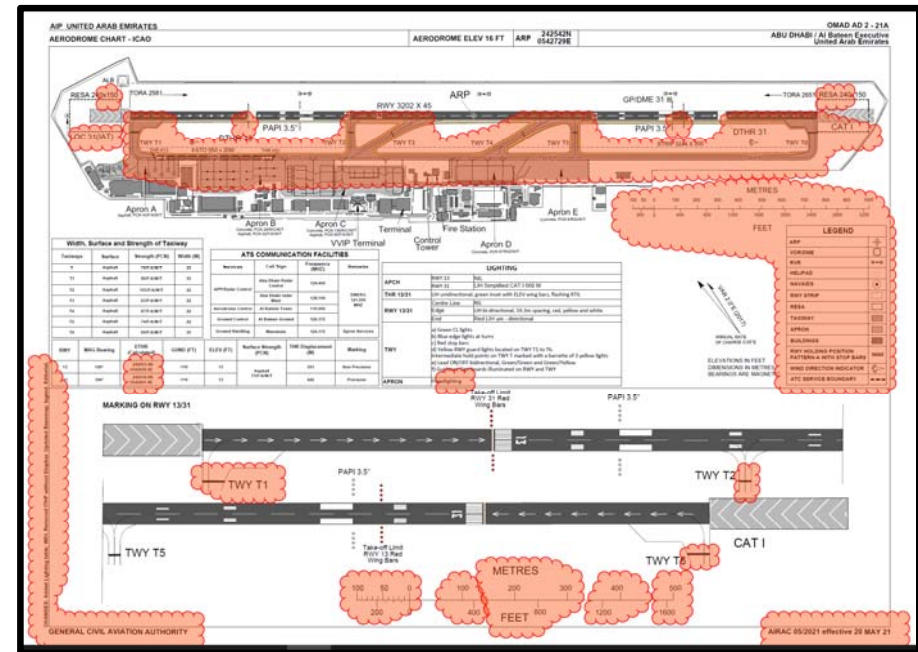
AIP UNITED ARAB EMIRATES
AERODROME CHART - ICAO
AERODROME ELEV 16 FT
ARP 242542N 0542729E
OMAD AD 2 - 21A
ABU DHABI / Al Bateen Executive United Arab Emirates

ALS
RESA 240x150
TORA 2581
RWY 3202 X 45
ARP
GP/DME 31
TORA 2651
RESA 240x150
LOC 31(OAT)
PAPI 3.5°
PAPI 3.5°
DTHR 31
CAT I
TWY T1
TWY T2
TWY T3
TWY T4
TWY T5
TWY T6

Apron A
Apron B
Apron C
VVIP Terminal
Terminal
Control Tower
Fire Station
Apron D
Apron E

METRES
FEET

LEGEND
ARP
VOR/DME
RVR
HELIPAD
NAVAIDS
RWY STRIP
RESA
TAXIWAY
APRON
BUILDINGS
RWY HOLDING POSITION PATTERN A WITH STOP BARS
WIND DIRECTION INDICATOR
ATC SERVICE BOUNDARY

Width, Surface and Strength of Taxiway
| Taxiways | Surface | Strength (PCN) | Width (M) |
|---|---|---|---|
| T | Asphalt | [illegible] | 23 |
| T1 | Asphalt | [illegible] | 23 |
| T2 | Asphalt | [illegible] | 23 |
| T3 | Asphalt | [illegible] | 23 |
| T4 | Asphalt | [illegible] | 23 |
| T5 | Asphalt | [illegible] | 23 |
| T6 | Asphalt | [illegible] | 23 |

ATS COMMUNICATION FACILITIES
| Services | Call Sign | Frequency (MHZ) | Remarks |
|---|---|---|---|
| APP/Radar Control | Abu Dhabi Radar Control | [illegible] | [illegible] |
| | Abu Dhabi Radar West | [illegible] | |
| Aerodrome Control | Al Bateen Tower | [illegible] | |
| Ground Control | Al Bateen Ground | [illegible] | |
| Ground Marshalling | Marshaller | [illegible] | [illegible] |

| RWY | MAG Bearing | STHR Coordinates | CORD (FT) | ELEV (FT) | Surface Strength (PCN) | THR Displacement (M) | Marking |
|---|---|---|---|---|---|---|---|
| 13 | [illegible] | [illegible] | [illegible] | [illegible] | Asphalt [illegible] | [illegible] | Non Precision |
| 31 | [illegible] | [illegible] | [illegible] | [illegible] | | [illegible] | Precision |

LIGHTING
| | | |
|---|---|---|
| APCH | RWY 13 | NIL |
| | RWY 31 | LIH Simplified CAT I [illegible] |
| THR 13/31 | LIH unidirectional, green inset with ELEV wing bars, flashing RTIL | |
| RWY 13/31 | Centre Line | NIL |
| | Edge | LIH bi-directional, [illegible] spacing, red, yellow and white |
| | End | Red LIH uni - directional |
| TWY | a) Green CL lights b) Blue edge lights at turns c) Red stop bars d) Yellow RWY guard lights located on TWY T1 to T6 Intermediate hold points on TWY T marked with a barrette of 3 yellow lights e) Lead ON/OFF bidirectional, Green/Green and Green/Yellow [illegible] illuminated on RWY and TWY | |
| APRON | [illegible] | |

ELEVATIONS IN FEET DIMENSIONS IN METRES BEARINGS ARE MAGNETIC

MARKING ON RWY 13/31
Take-off Limit RWY 31 Red Wing Bars
PAPI 3.5°
TWY T1
TWY T2
PAPI 3.5°
TWY T5
Take-off Limit RWY 13 Red Wing Bars
TWY T6
CAT I

METRES
100 50 0 100 200 300 400 500
200 400 FEET 800 1200 1600

CHANGES: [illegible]

GENERAL CIVIL AVIATION AUTHORITY
AIRAC 05/2021 effective 20 MAY 21